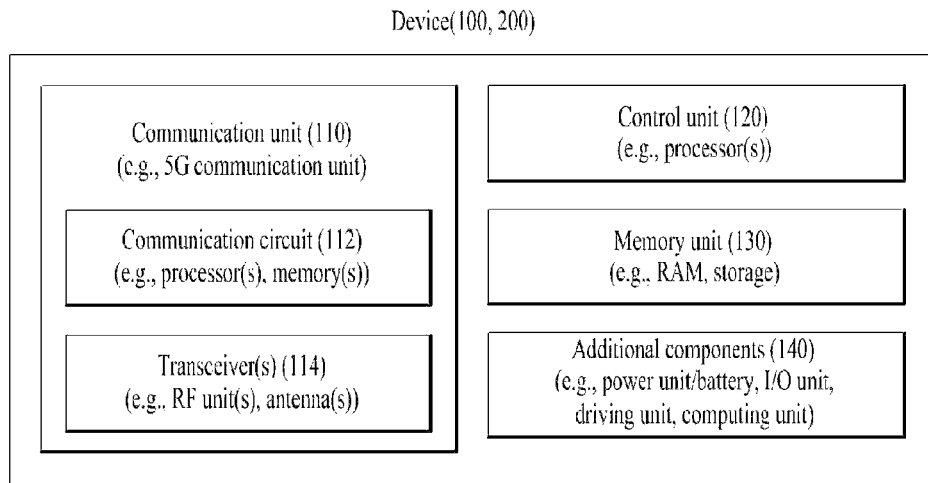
Device(100, 200)

Communication unit (110)
(e.g., 5G communication unit)

Communication circuit (112)
(e.g., processor(s), memory(s))

Transceiver(s) (114)
(e.g., RF unit(s), antenna(s))

Control unit (120)
(e.g., processor(s))

Memory unit (130)
(e.g., RAM, storage)

Additional components (140)
(e.g., power unit/battery, I/O unit, driving unit, computing unit)